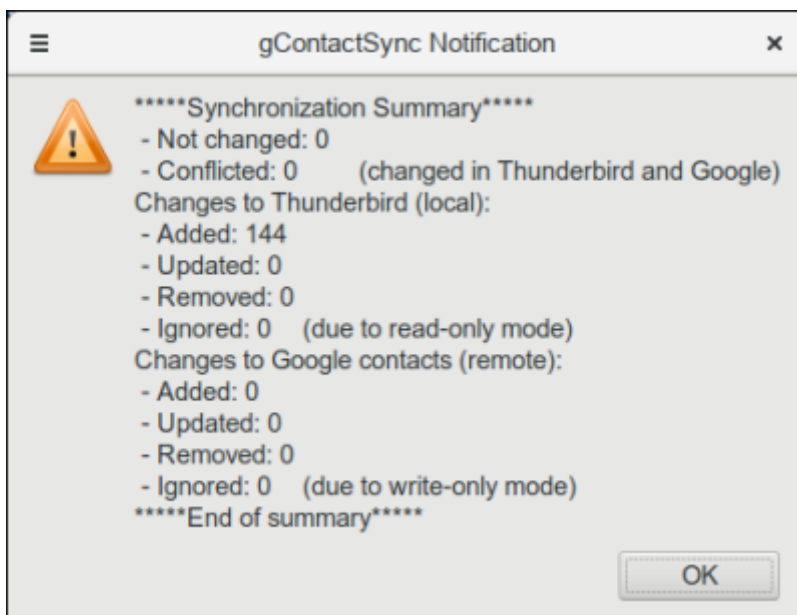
≡ gContactSync Notification ×

*****Synchronization Summary*****
- Not changed: 0
- Conflicted: 0 (changed in Thunderbird and Google)
Changes to Thunderbird (local):
- Added: 144
- Updated: 0
- Removed: 0
- Ignored: 0 (due to read-only mode)
Changes to Google contacts (remote):
- Added: 0
- Updated: 0
- Removed: 0
- Ignored: 0 (due to write-only mode)
*****End of summary*****

OK